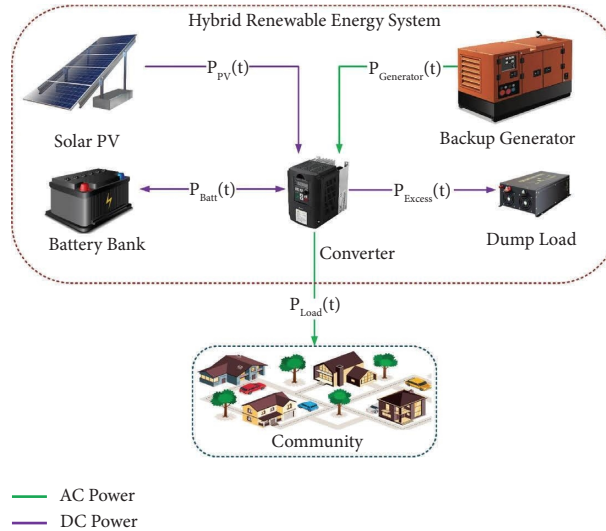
Hybrid Renewable Energy System

$P_{PV}(t)$

$P_{Generator}(t)$

Solar PV

Backup Generator

$P_{Batt}(t)$

$P_{Excess}(t)$

Battery Bank

Converter

Dump Load

$P_{Load}(t)$

Community

AC Power

DC Power